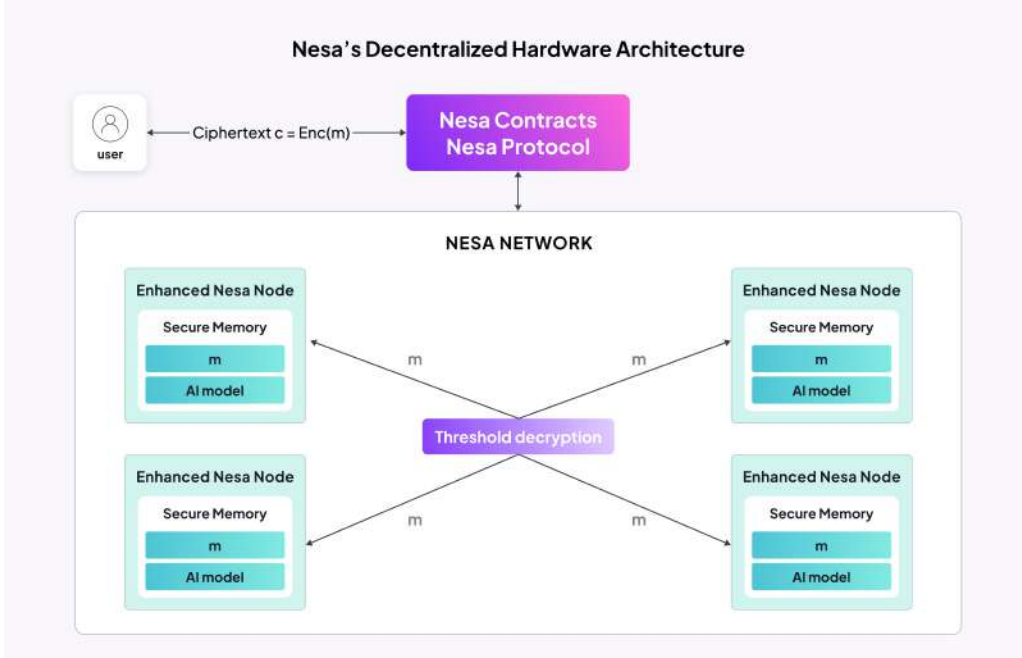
Nesa's Decentralized Hardware Architecture

user

Ciphertext c = Enc(m)

Nesa Contracts
Nesa Protocol

NESA NETWORK

Enhanced Nesa Node
Secure Memory
m
AI model

Enhanced Nesa Node
Secure Memory
m
AI model

m

m

Threshold decryption

m

m

Enhanced Nesa Node
Secure Memory
m
AI model

Enhanced Nesa Node
Secure Memory
m
AI model